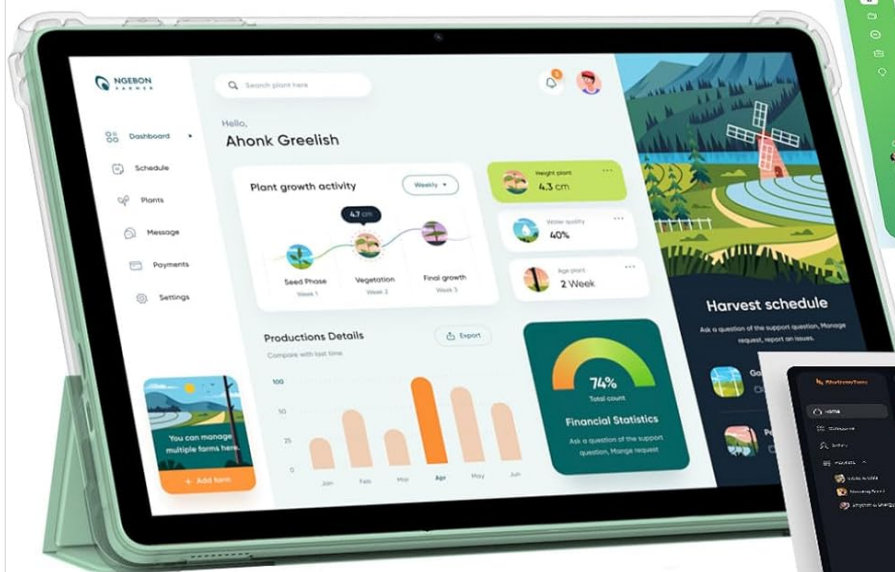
NGEBON FARMER

Search plant here

Hello,
Ahonk Greelish

Dashboard
Schedule
Plants
Message
Payments
Settings

Plant growth activity
Weekly
4.1 cm
Seed Phase
Week 1
Vegetation
Week 2
Final growth
Week 3

Height plant
4.3 cm

Water quality
40%

Age plant
2 Week

Harvest schedule
Ask a question of the support question, Manage request, report an issues.

Productions Details
Compare with last time
Export
100
50
25
0
Jan
Feb
Mar
Apr
May
Jun

74%
Total count
Financial Statistics
Ask a question of the support question, Mange request

You can manage multiple farms here.
+ Add farm

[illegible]
Home
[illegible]
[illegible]
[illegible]
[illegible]
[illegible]
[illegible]